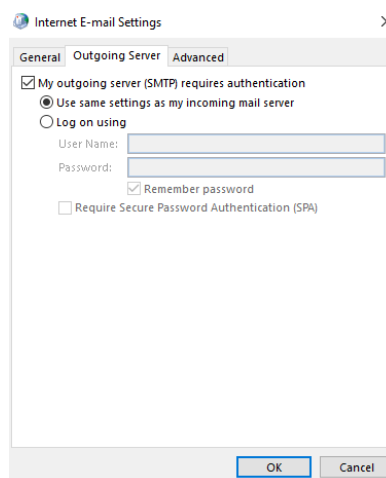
Internet E-mail Settings

General | Outgoing Server | Advanced

My outgoing server (SMTP) requires authentication
Use same settings as my incoming mail server
Log on using
User Name:
Password:
Remember password
Require Secure Password Authentication (SPA)

OK
Cancel